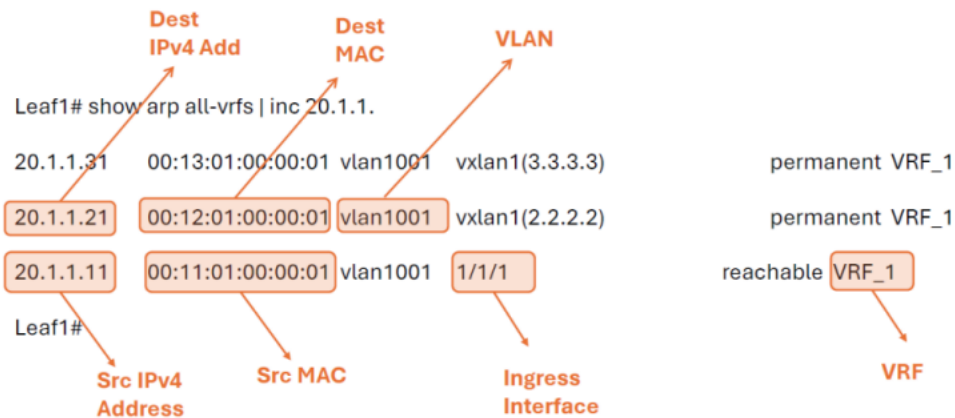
Dest IPv4 Add

Dest MAC

VLAN

Leaf1# show arp all-vrfs | inc 20.1.1.

| | | | | | |
|---|---|---|---|---|---|
| 20.1.1.31 | 00:13:01:00:00:01 | vlan1001 | vxlan1(3.3.3.3) | permanent | VRF_1 |
| 20.1.1.21 | 00:12:01:00:00:01 | vlan1001 | vxlan1(2.2.2.2) | permanent | VRF_1 |
| 20.1.1.11 | 00:11:01:00:00:01 | vlan1001 | 1/1/1 | reachable | VRF_1 |

Leaf1#

Src IPv4 Address

Src MAC

Ingress Interface

VRF